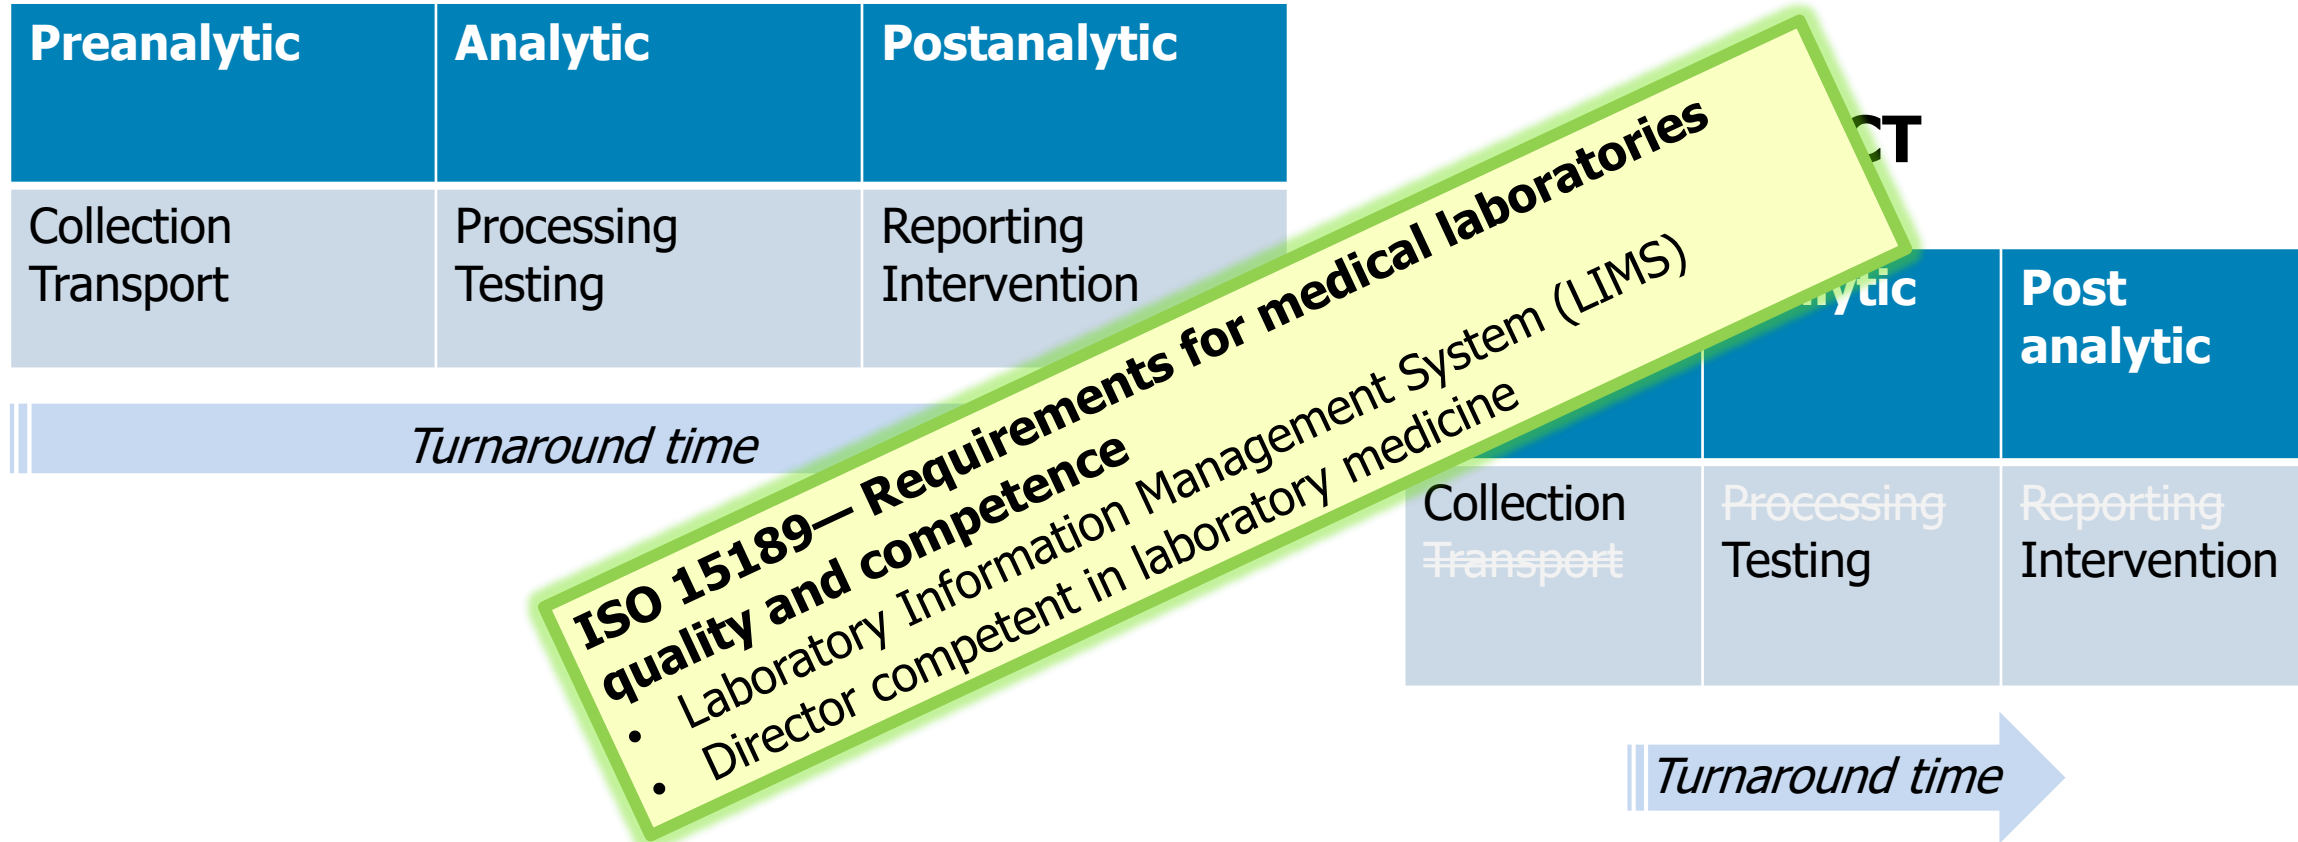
| Preanalytic | Analytic | Postanalytic |
|---|---|---|
| Collection Transport | Processing Testing | Reporting Intervention |

Turnaround time

CT

| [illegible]lytic | Post analytic |
|---|---|
| Collection ~~Transport~~ | ~~Processing~~ Testing | ~~Reporting~~ Intervention |

Turnaround time

ISO 15189— Requirements for medical laboratories quality and competence
• Laboratory Information Management System (LIMS)
• Director competent in laboratory medicine